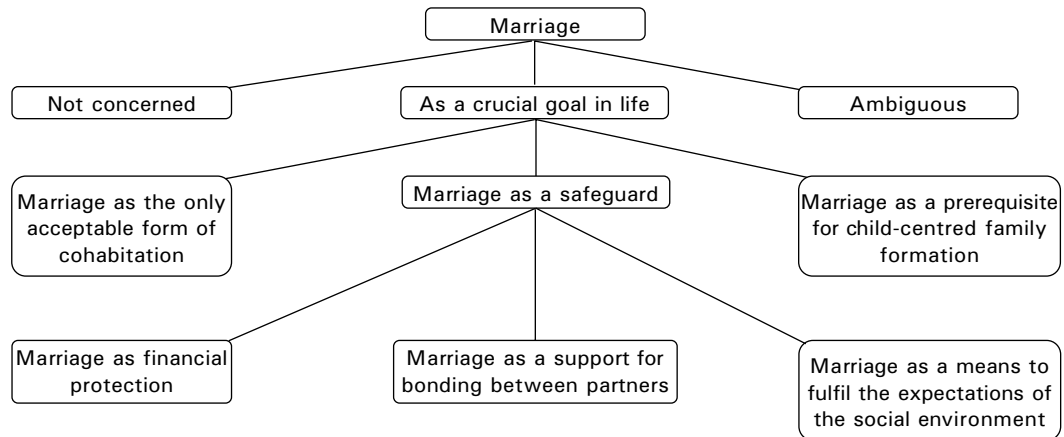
Marriage

Not concerned

As a crucial goal in life

Ambiguous

Marriage as the only acceptable form of cohabitation

Marriage as a safeguard

Marriage as a prerequisite for child-centred family formation

Marriage as financial protection

Marriage as a support for bonding between partners

Marriage as a means to fulfil the expectations of the social environment